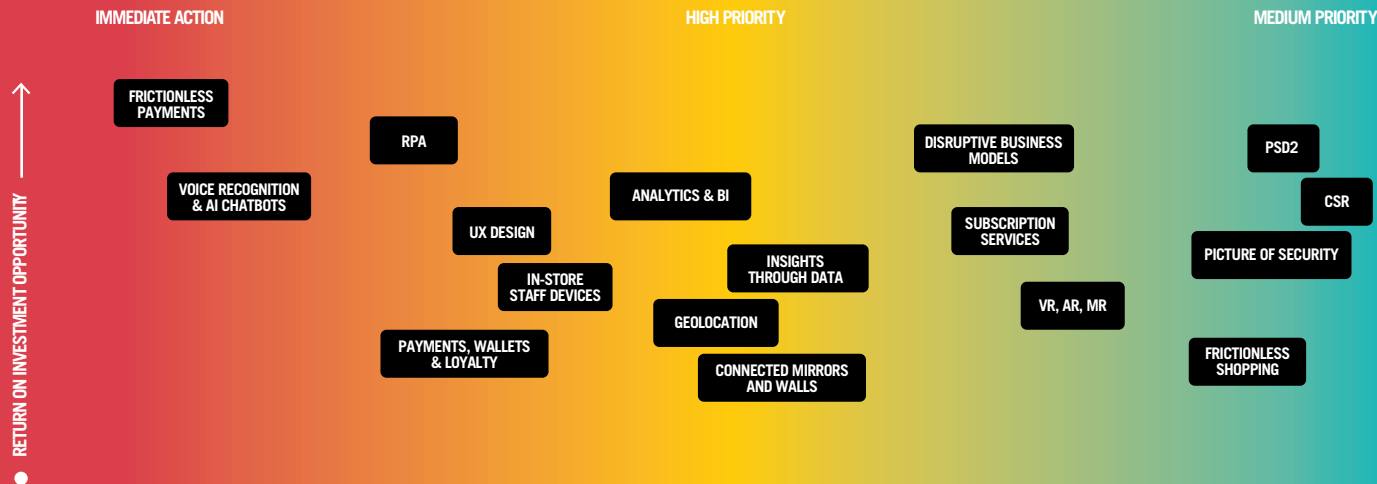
IMMEDIATE ACTION

HIGH PRIORITY

MEDIUM PRIORITY

RETURN ON INVESTMENT OPPORTUNITY

FRICTIONLESS PAYMENTS

RPA

VOICE RECOGNITION & AI CHATBOTS

UX DESIGN

IN-STORE STAFF DEVICES

PAYMENTS, WALLETS & LOYALTY

ANALYTICS & BI

INSIGHTS THROUGH DATA

GEOLOCATION

CONNECTED MIRRORS AND WALLS

DISRUPTIVE BUSINESS MODELS

SUBSCRIPTION SERVICES

VR, AR, MR

PSD2

CSR

PICTURE OF SECURITY

FRICTIONLESS SHOPPING